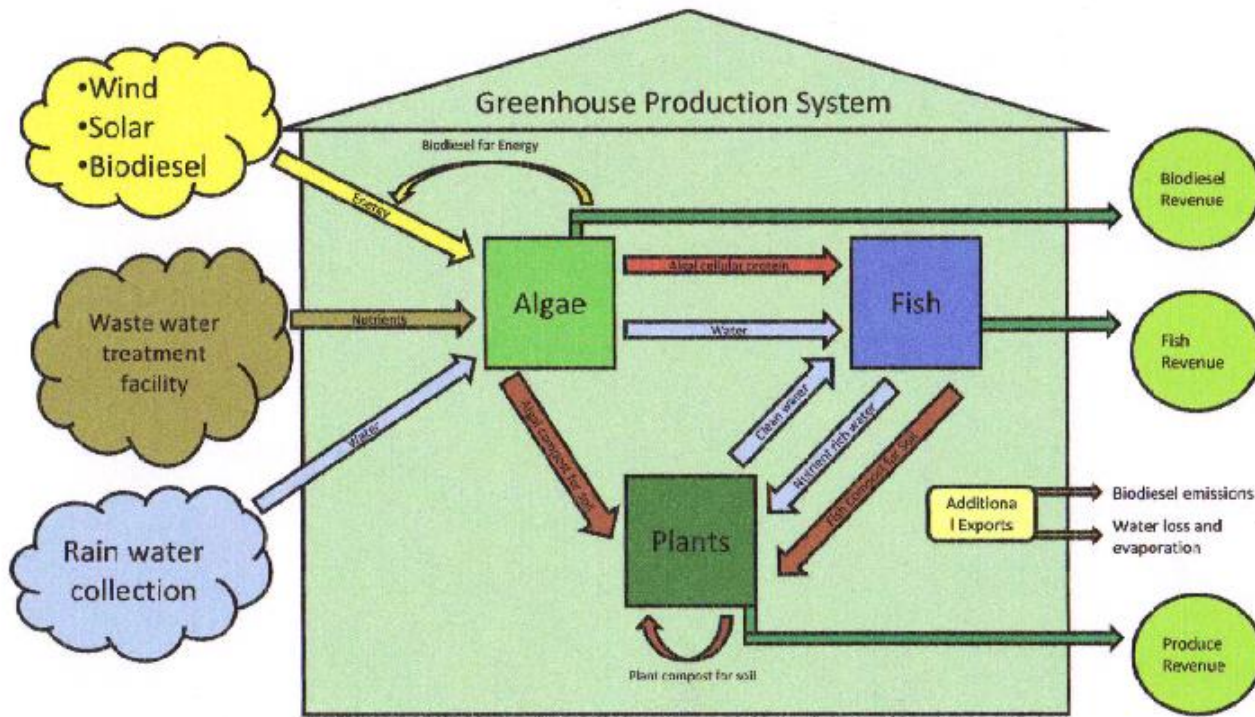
•Wind
•Solar
•Biodiesel

Greenhouse Production System

Biodiesel for Energy

Energy

Biodiesel Revenue

Algae

Algal cellular protein

Fish

Waste water treatment facility

Nutrients

Water

Fish Revenue

Water

Algal compost for soil

Clean water

Nutrient rich water

Fish compost for soil

Additiona l Exports

Biodiesel emissions

Water loss and evaporation

Rain water collection

Plants

Plant compost for soil

Produce Revenue